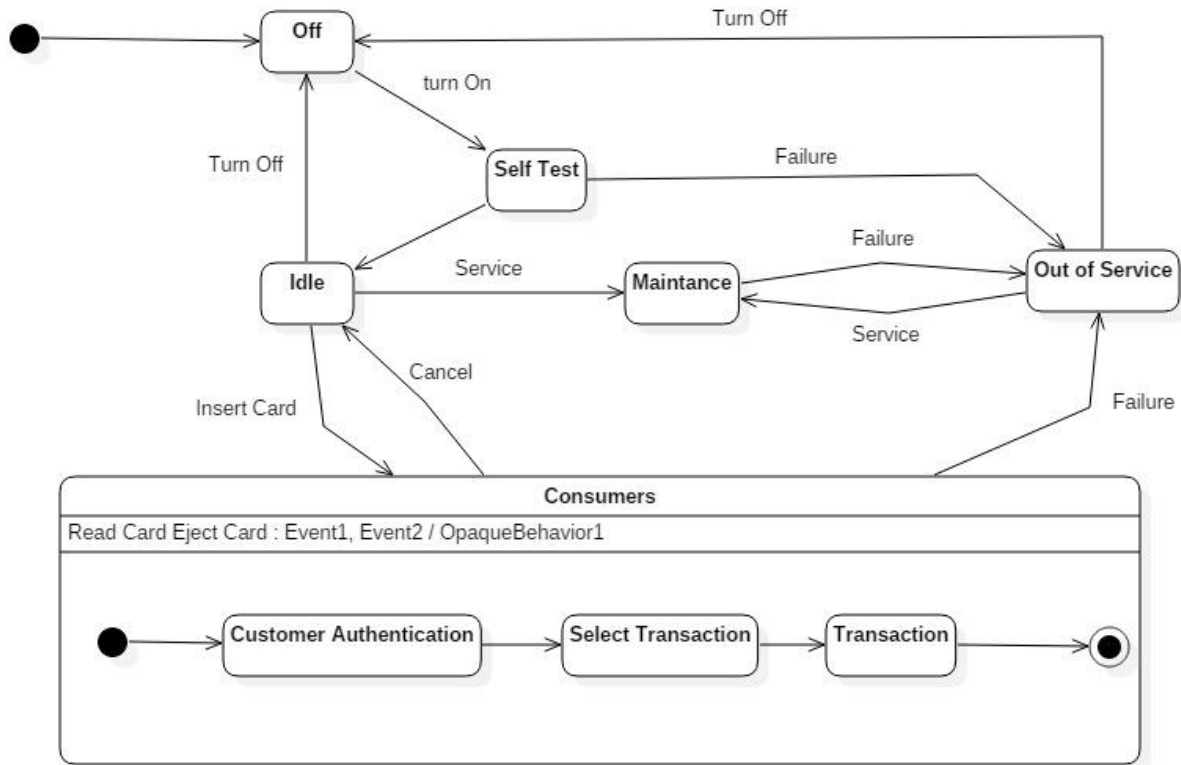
Off

Turn Off

turn On

Turn Off

Self Test

Failure

Failure

Idle

Service

Maintance

Out of Service

Service

Cancel

Insert Card

Failure

Consumers

Read Card Eject Card : Event1, Event2 / OpaqueBehavior1

Customer Authentication

Select Transaction

Transaction